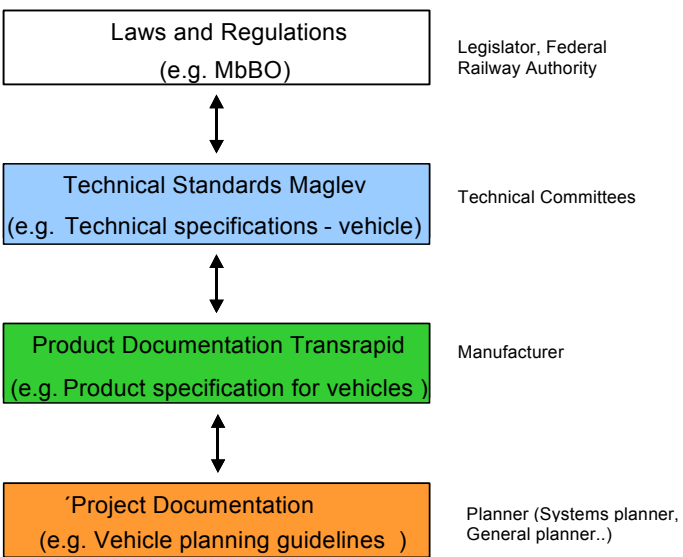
Laws and Regulations
(e.g. MbBO)

Legislator, Federal Railway Authority

Technical Standards Maglev
(e.g. Technical specifications - vehicle)

Technical Committees

Product Documentation Transrapid
(e.g. Product specification for vehicles )

Manufacturer

´Project Documentation
(e.g. Vehicle planning guidelines )

Planner (Systems planner, General planner..)